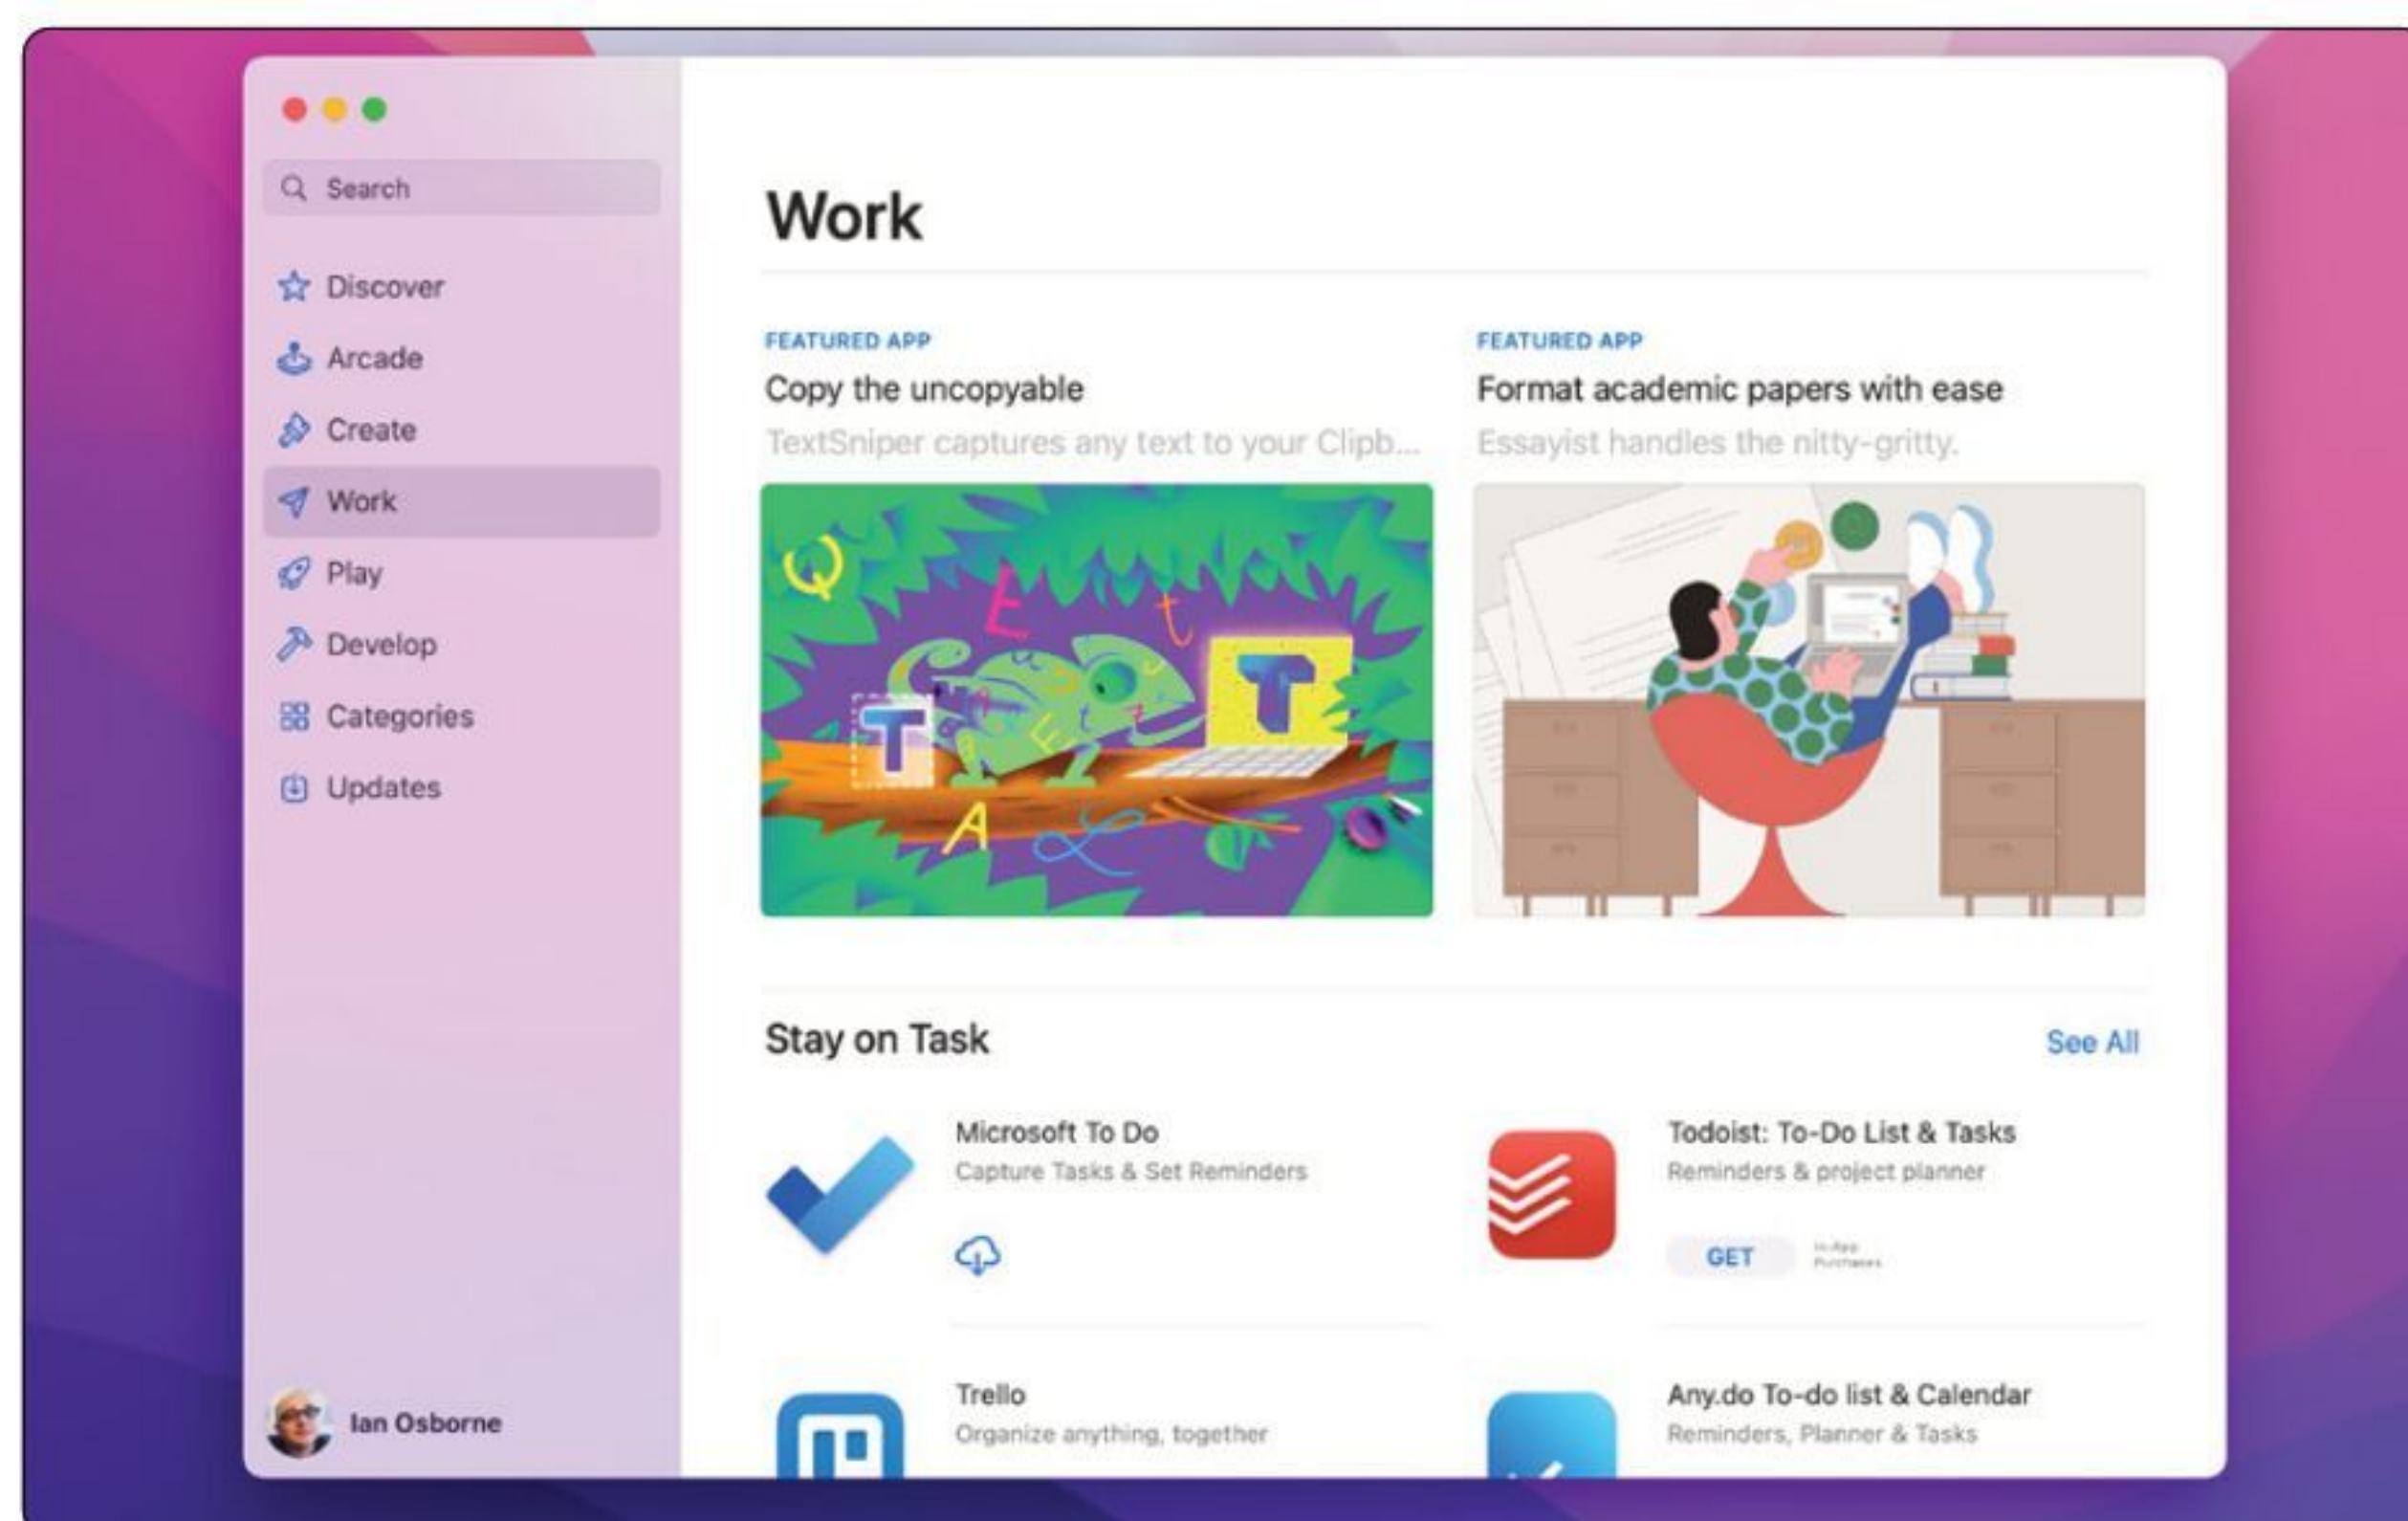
Search

Discover
Arcade
Create
Work
Play
Develop
Categories
Updates

Ian Osborne

Work

FEATURED APP
Copy the uncopyable
TextSniper captures any text to your Clipb...

FEATURED APP
Format academic papers with ease
Essayist handles the nitty-gritty.

Stay on Task

See All

Microsoft To Do
Capture Tasks & Set Reminders

Todoist: To-Do List & Tasks
Reminders & project planner
GET
In-App Purchases

Trello
Organize anything, together

Any.do To-do list & Calendar
Reminders, Planner & Tasks